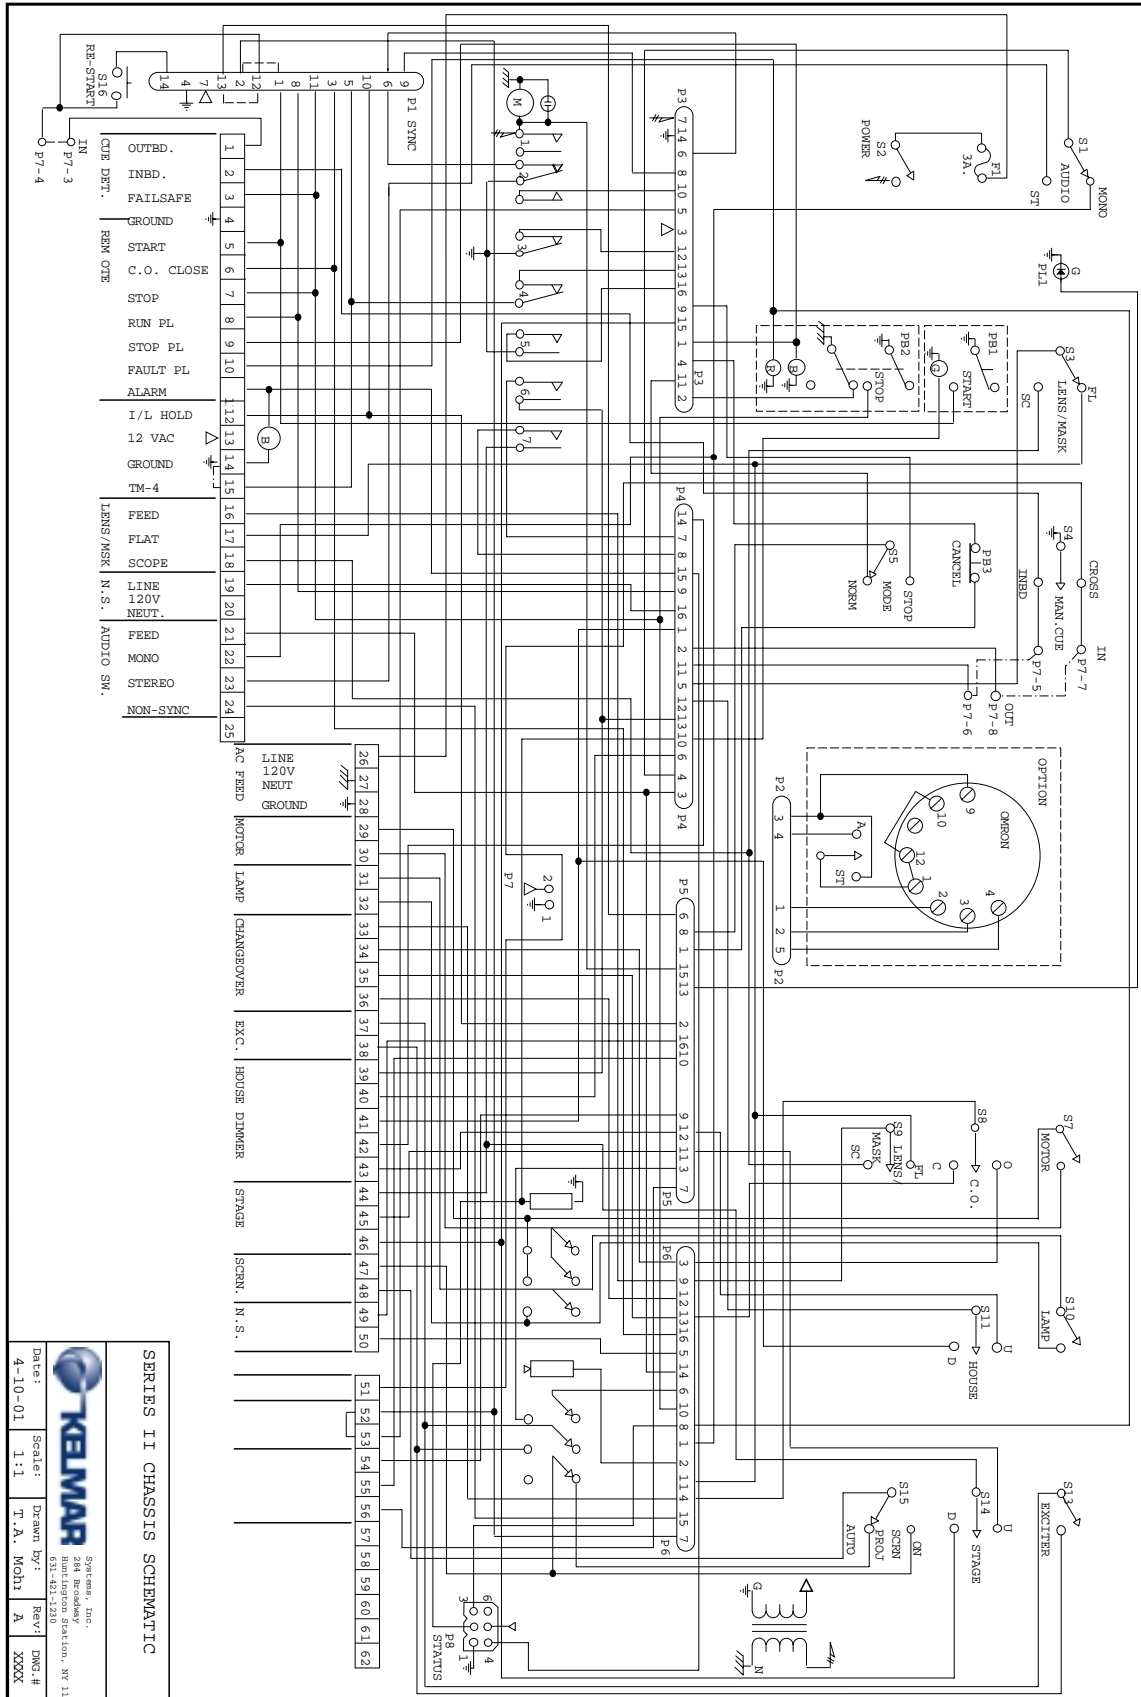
S16
RE-START

P1 SYNC
14 4 7 13 2 12 1 8 11 3 5 10 6 9

IN
P7-3
P7-4

CUE DET.
1 OUTBD.
2 INBD.
3 FAILSAFE
4 GROUND
REMOTE
5 START
6 C.O. CLOSE
7 STOP
8 RUN PL
9 STOP PL
10 FAULT PL
11 ALARM
12 I/L HOLD
13 12 VAC
14 GROUND
15 TM-4
LENS/MSK
16 FEED
17 FLAT
18 SCOPE
N.S.
19 LINE 120V
20 NEUT.
AUDIO SW.
21 FEED
22 MONO
23 STEREO
24 NON-SYNC
25

AC FEED
LINE 120V
NEUT
GROUND
26 27 28
MOTOR 29 30
LAMP 31 32
CHANGEOVER 33 34 35 36
EXC. 37 38
HOUSE DIMMER 39 40 41 42 43
STAGE 44 45 46
SCRN. 47 48
N.S. 49 50
51 52 53 54 55 56 57 58 59 60 61 62

M
B

P3
7 14 6 8 10 5 3 12 13 16 9 15 1 4 11 2
P3

1 2 3 4 5 6 7

S2
POWER
3A.
F1
S1
AUDIO
MONO
ST
G
PL1

PB2
STOP
R
B
PB1
START
G
S3
LENS/MASK
FL
SC

P4
14 7 8 15 9 16 1 2 11 5 12 13 10 6 4 3
P4

S5
MODE
NORM
STOP
PB3
CANCEL
S4
MAN.CUE
INBD
CROSS
IN
P7-7
P7-5
P7-6
P7-8
OUT

P7
2
1

OPTION
OMRON
P2
3 4
A
ST
1 2 5
P2
9 10 12 1 2 3 4

P5
6 8 1 15 13 2 16 10 9 12 11 3 7
P5

S8
C.O.
C
O
S9
LENS/MASK
FL
SC
S7
MOTOR

P6
3 9 12 13 16 5 14 6 10 8 1 2 11 4 15 7
P6

S11
HOUSE
D
U
S10
LAMP

S15
SCRN
PROJ
AUTO
ON
S14
STAGE
D
U
S13
EXCITER

P8
STATUS
3 6 4 1

G
N

SERIES II CHASSIS SCHEMATIC

KELMAR Systems, Inc.
284 Broadway
Huntington Station, NY 11
631-421-1230

| Date: | Scale: | Drawn by: | Rev: | DWG.# |
|---|---|---|---|---|
| 4-10-01 | 1:1 | T.A. Mohl | A | XXX |